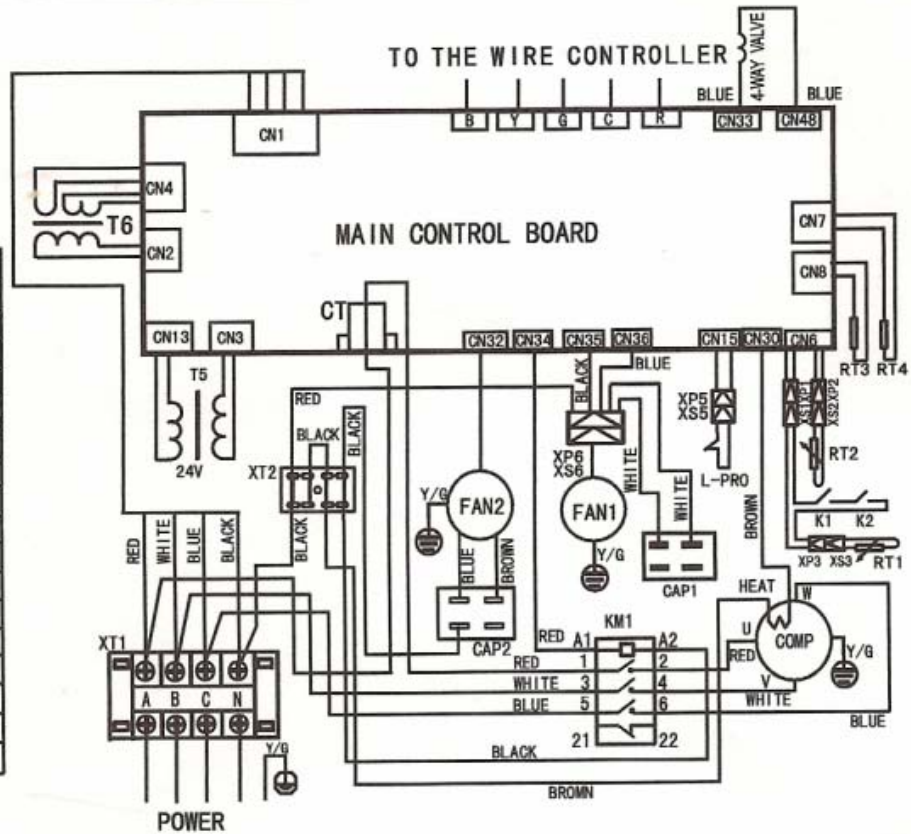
TO THE WIRE CONTROLLER
4-WAY VALVE
BLUE
BLUE
B
Y
G
C
R
CN33
CN48
CN1
CN4
T6
CN2
MAIN CONTROL BOARD
CN7
CN8
CT
CN13
CN3
CN32
CN34
CN35
CN36
CN15
CN30
CN6
BLUE
RT3
RT4
T5
24V
RED
BLACK
BLACK
XT2
BLACK
XP5
XS5
XS1
XP1
XS2
XP2
XP6
XS6
WHITE
RT2
Y/G
FAN2
FAN1
L-PRO
BROWN
WHITE
K1
K2
RED
WHITE
BLUE
BLACK
BLACK
BLUE
BROWN
Y/G
XP3
XS3
RT1
CAP1
HEAT
W
XT1
RED
A1
KM1
A2
U
COMP
Y/G
CAP2
RED
1
2
RED
WHITE
3
4
V
A
B
C
N
BLUE
5
6
WHITE
BLUE
Y/G
21
22
BLACK
BROWN
POWER